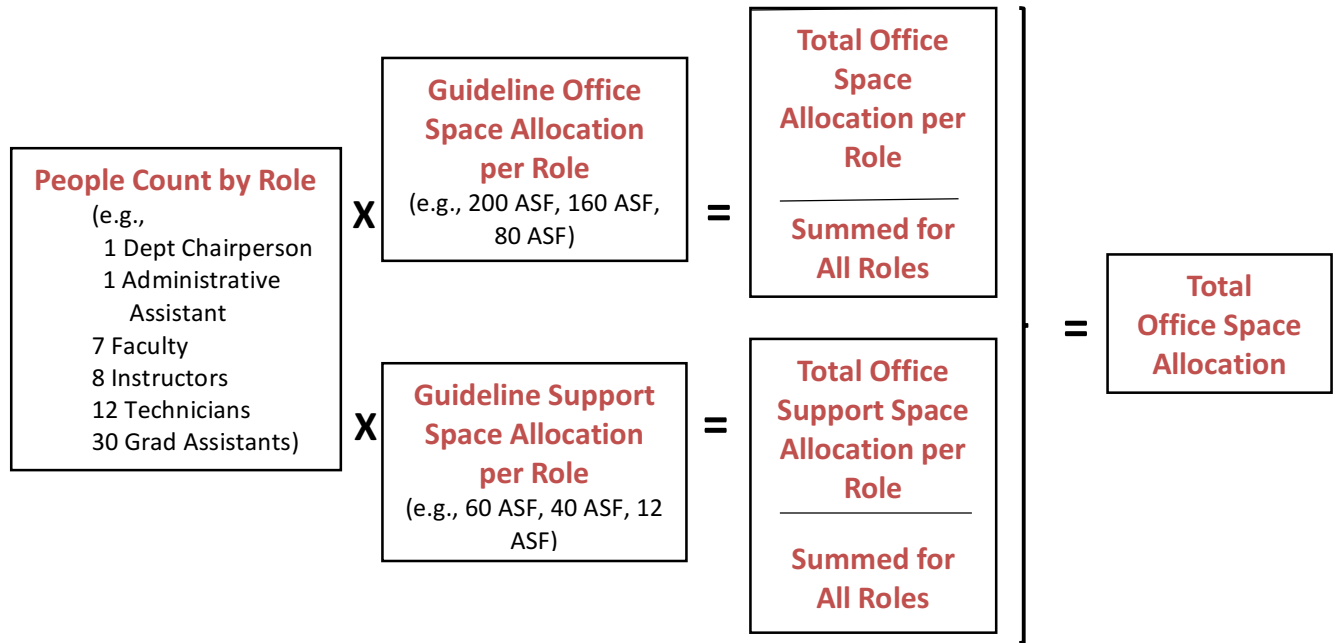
People Count by Role
(e.g.,
1 Dept Chairperson
1 Administrative Assistant
7 Faculty
8 Instructors
12 Technicians
30 Grad Assistants)

X

Guideline Office Space Allocation per Role
(e.g., 200 ASF, 160 ASF, 80 ASF)

=

Total Office Space Allocation per Role

Summed for All Roles

X

Guideline Support Space Allocation per Role
(e.g., 60 ASF, 40 ASF, 12 ASF)

=

Total Office Support Space Allocation per Role

Summed for All Roles

=

Total Office Space Allocation